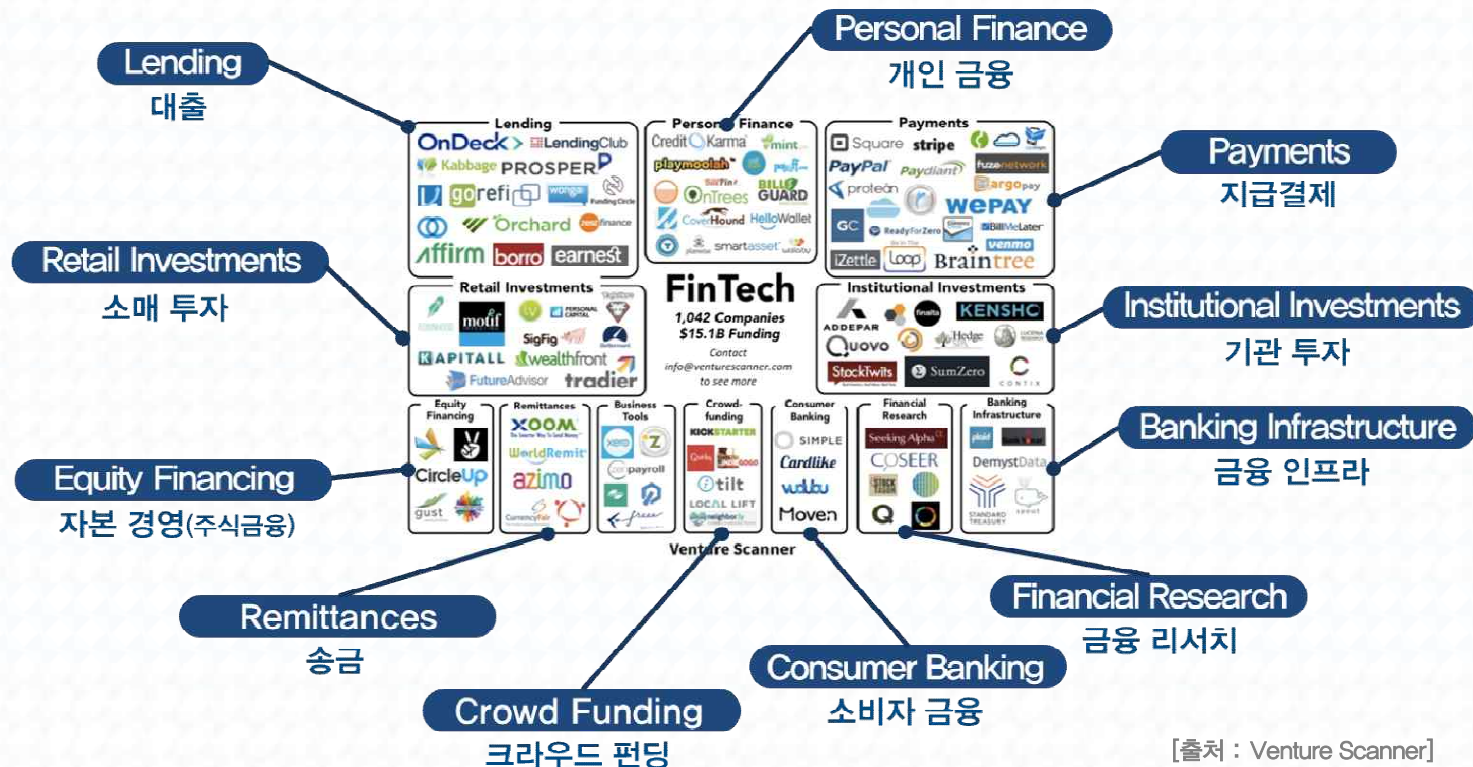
Personal Finance
개인 금융

Lending
대출

Payments
지급결제

Retail Investments
소매 투자

Institutional Investments
기관 투자

Banking Infrastructure
금융 인프라

Equity Financing
자본 경영(주식금융)

Lending
OnDeck LendingClub Kabbage PROSPER gorefi wonga Funding Circle Orchard zestfinance Affirm borro earnest

Personal Finance
Credit Karma mint playmoolah BillFix BillGuard OnTrees CoverHound HelloWallet smartasset

Payments
Square stripe PayPal Paydiant fuzenetwork protean WePay GC ReadyForZero BillMeLater iZettle Loop Braintree venmo

Retail Investments
motif PERSONAL CAPITAL SigFig KAPITALL wealthfront FutureAdvisor tradier

FinTech
1,042 Companies
$15.1B Funding
Contact
info@venturescanner.com
to see more

Institutional Investments
ADDEPAR finalta KENSHO Quovo Hedge StockTwits SumZero CONTIX

Equity Financing
CircleUp gust

Remittances
XOOM WorldRemit azimo CurrencyFair

Business Tools
xero payroll

Crowd-funding
KICKSTARTER tilt LOCAL LIFT

Consumer Banking
SIMPLE Cardlike Moven

Financial Research
Seeking Alpha COSEER

Banking Infrastructure
plaid DemystData STANDARD TREASURY

Venture Scanner

Financial Research
금융 리서치

Remittances
송금

Consumer Banking
소비자 금융

Crowd Funding
크라우드 펀딩

[출처 : Venture Scanner]